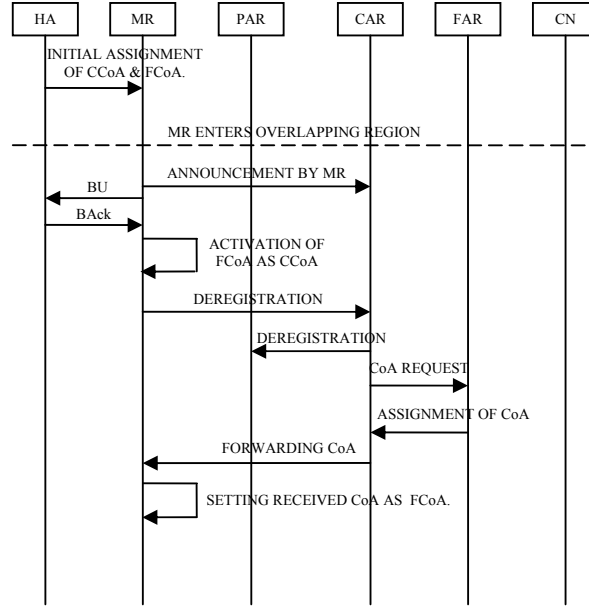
HA MR PAR CAR FAR CN

INITIAL ASSIGNMENT OF CCoA & FCoA.

MR ENTERS OVERLAPPING REGION

ANNOUNCEMENT BY MR

BU

BAck

ACTIVATION OF FCoA AS CCoA

DEREGISTRATION

DEREGISTRATION

CoA REQUEST

ASSIGNMENT OF CoA

FORWARDING CoA

SETTING RECEIVED CoA AS FCoA.